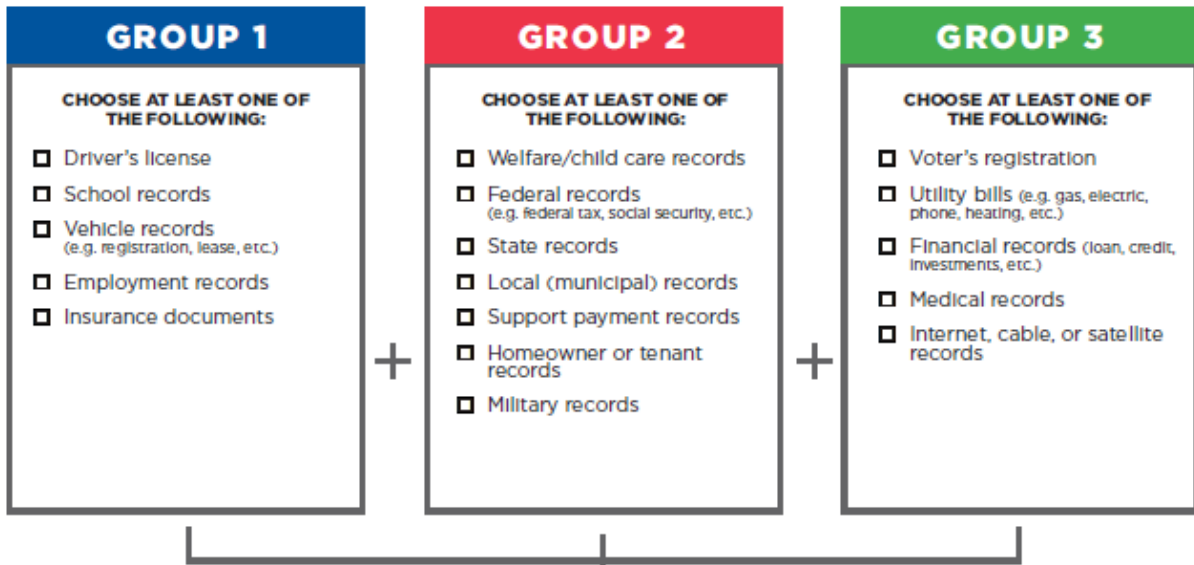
GROUP 1

CHOOSE AT LEAST ONE OF THE FOLLOWING:

☐ Driver's license
☐ School records
☐ Vehicle records (e.g. registration, lease, etc.)
☐ Employment records
☐ Insurance documents

+

GROUP 2

CHOOSE AT LEAST ONE OF THE FOLLOWING:

☐ Welfare/child care records
☐ Federal records (e.g. federal tax, social security, etc.)
☐ State records
☐ Local (municipal) records
☐ Support payment records
☐ Homeowner or tenant records
☐ Military records

+

GROUP 3

CHOOSE AT LEAST ONE OF THE FOLLOWING:

☐ Voter's registration
☐ Utility bills (e.g. gas, electric, phone, heating, etc.)
☐ Financial records (loan, credit, investments, etc.)
☐ Medical records
☐ Internet, cable, or satellite records